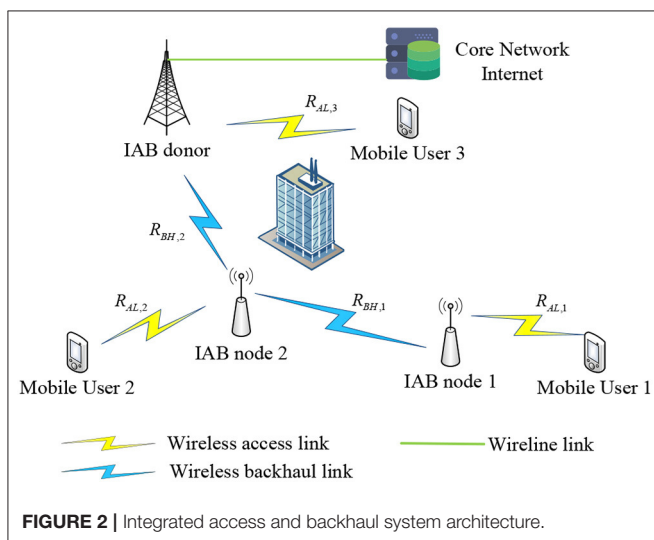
Core Network
Internet

$R_{AL,3}$

IAB donor

Mobile User 3

$R_{BH,2}$

$R_{AL,2}$

$R_{BH,1}$

$R_{AL,1}$

IAB node 2

Mobile User 2

IAB node 1

Mobile User 1

Wireless access link

Wireline link

Wireless backhaul link

**FIGURE 2 |** Integrated access and backhaul system architecture.